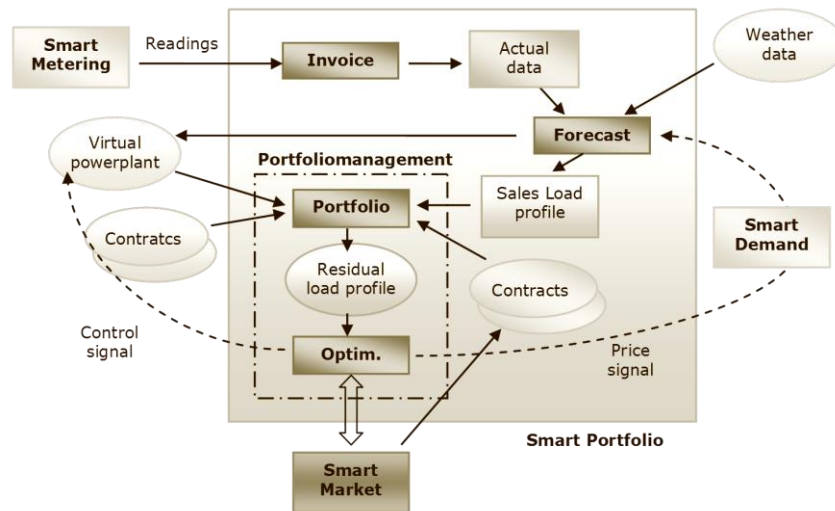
Smart Metering

Readings

Invoice

Actual data

Weather data

Virtual powerplant

Forecast

Portfoliomanagement

Portfolio

Sales Load profile

Contratcs

Smart Demand

Residual load profile

Contracts

Control signal

Optim.

Price signal

Smart Portfolio

Smart Market